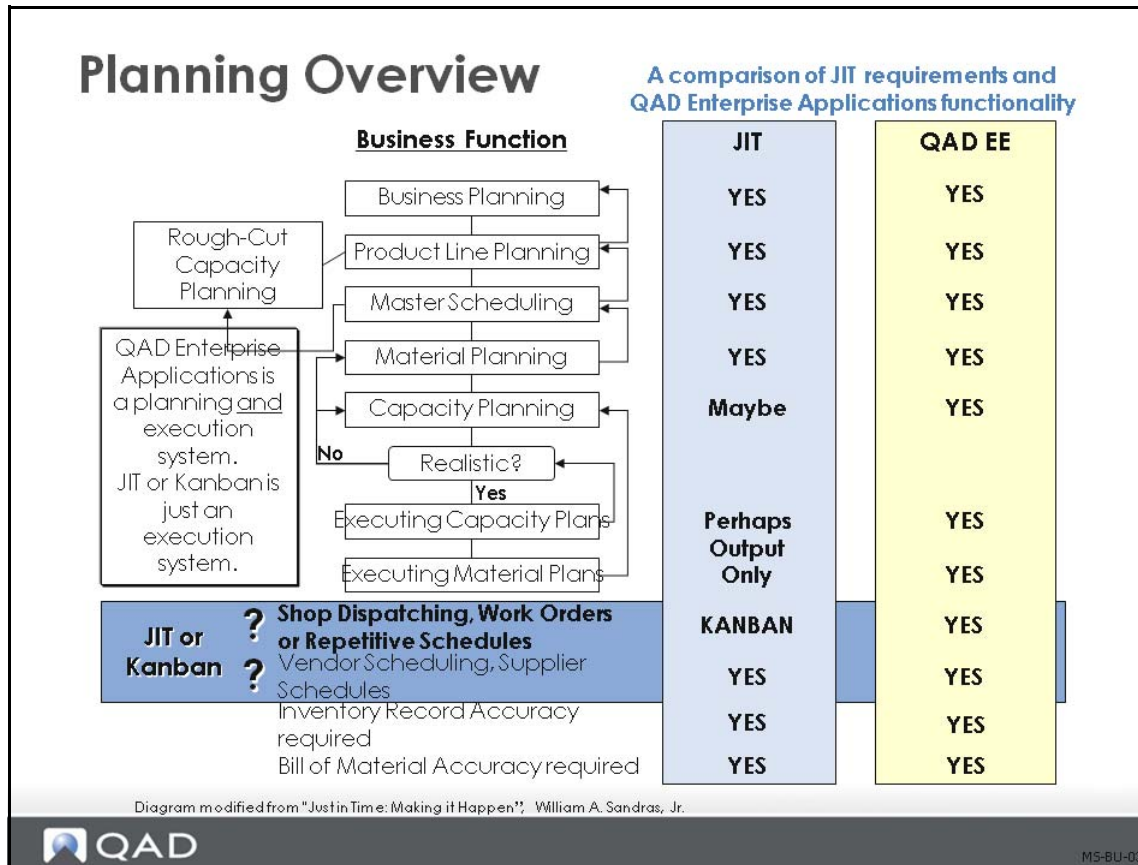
Planning Overview

A comparison of JIT requirements and QAD Enterprise Applications functionality

Business Function

| Business Function | JIT | QAD EE |
|---|---|---|
| Business Planning | YES | YES |
| Product Line Planning | YES | YES |
| Master Scheduling | YES | YES |
| Material Planning | YES | YES |
| Capacity Planning | Maybe | YES |
| Realistic? | | |
| Executing Capacity Plans | Perhaps Output Only | YES |
| Executing Material Plans | | YES |
| Shop Dispatching, Work Orders or Repetitive Schedules | KANBAN | YES |
| Vendor Scheduling, Supplier Schedules | YES | YES |
| Inventory Record Accuracy required | YES | YES |
| Bill of Material Accuracy required | YES | YES |

Rough-Cut Capacity Planning

QAD Enterprise Applications is a planning and execution system. JIT or Kanban is just an execution system.

No

Yes

JIT or Kanban ? ?

Diagram modified from "Just in Time: Making it Happen", William A. Sandras, Jr.

QAD

MS-BU-0